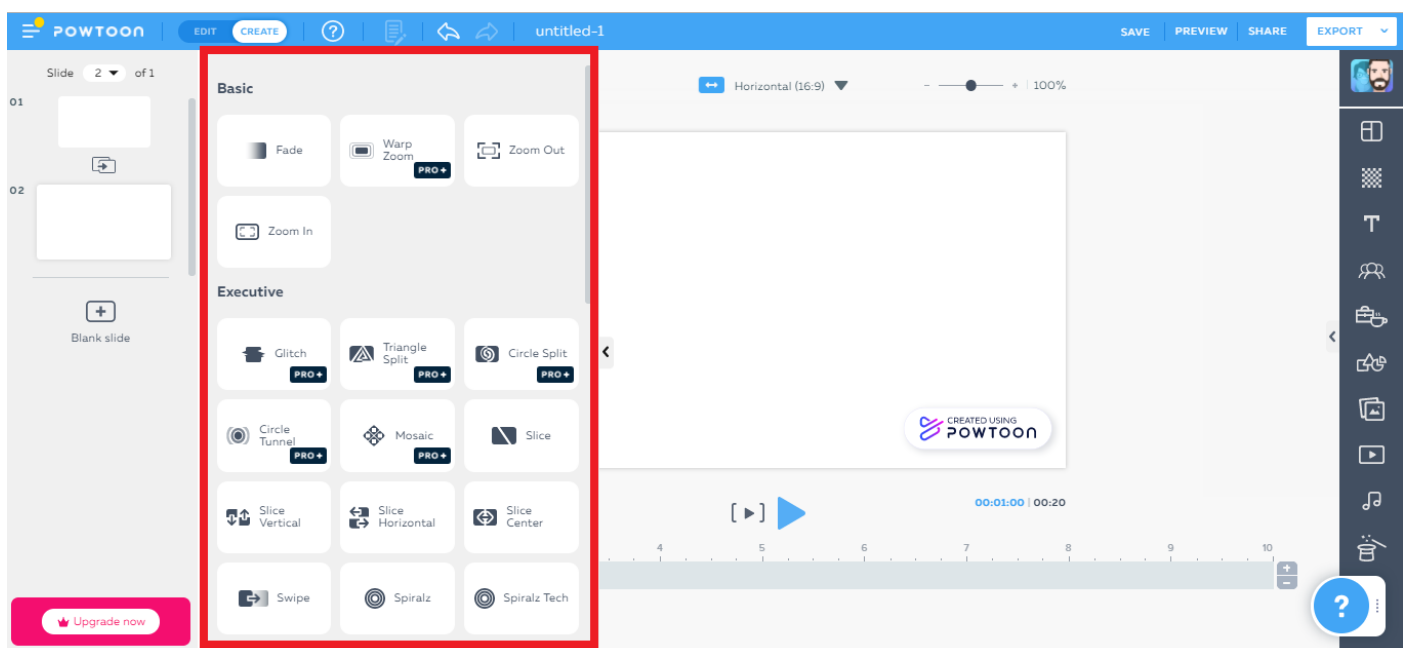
POWTOON EDIT CREATE ? untitled-1 SAVE PREVIEW SHARE EXPORT

Slide 2 of 1

01

02

Blank slide

Upgrade now

Basic

Fade

Warp Zoom PRO+

Zoom Out

Zoom In

Executive

Glitch PRO+

Triangle Split PRO+

Circle Split PRO+

Circle Tunnel PRO+

Mosaic PRO+

Slice

Slice Vertical

Slice Horizontal

Slice Center

Swipe

Spiralz

Spiralz Tech

Horizontal (16:9)

- + 100%

CREATED USING POWTOON

00:01:00 | 00:20

4 5 6 7 8 9 10

?